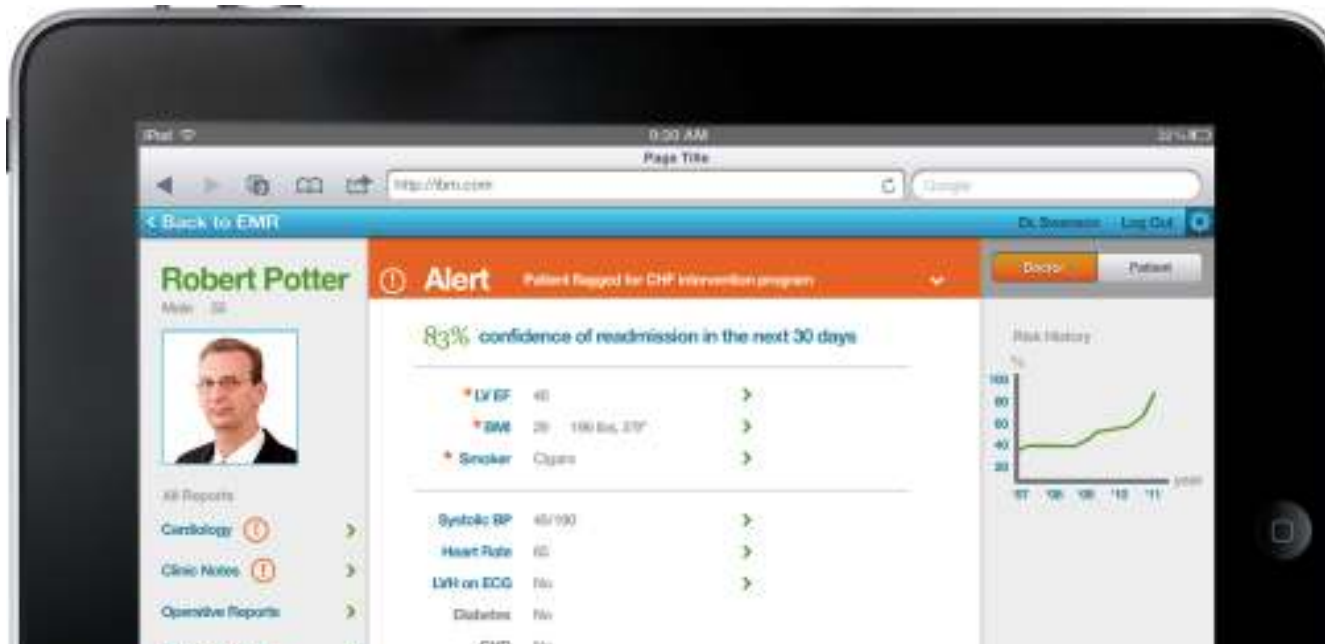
iPad
9:30 AM
32%
Page Title
http://bm.com
Google
< Back to EMR
Dr. Swanson Log Out

Robert Potter
Male 56

All Reports
Cardiology !
Clinic Notes !
Operative Reports

! Alert Patient flagged for CHF intervention program

83% confidence of readmission in the next 30 days

* LV EF 40
* BMI 28 190 lbs, 5'9"
* Smoker Cigars

Systolic BP 45/100
Heart Rate 65
LVH on ECG No
Diabetes No

Doctor Patient

Risk History
%
100
80
60
40
20
'07 '08 '09 '10 '11
year